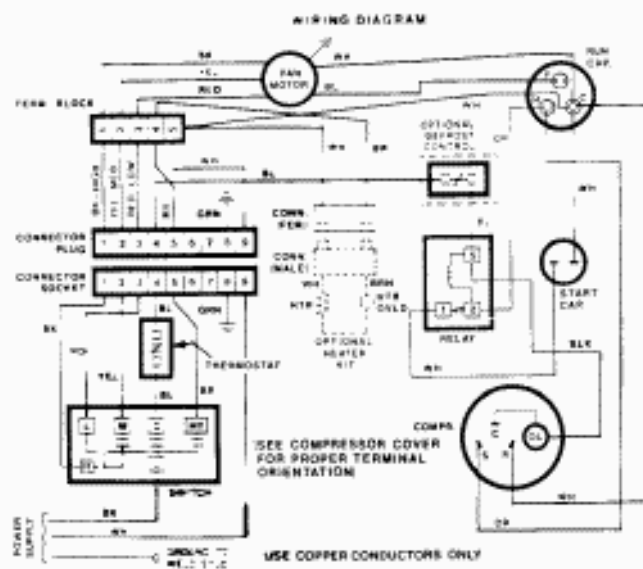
WIRING DIAGRAM

BK
WH
BL
RED
BL
FAN MOTOR
RUN CAP.
TERM. BLOCK
WH
BR
OPTIONAL DEFROST CONTROL
WH
BL
BK HIGH
YEL MED
RED LOW
GRN
CONN. (FEM)
CONN. (MALE)
CONNECTOR PLUG
1 2 3 4 5 6 7 8 9
CONNECTOR SOCKET
1 2 3 4 5 6 7 8 9
BL
GRN
WH
BRN
HTR
HTR GRND
OPTIONAL HEATER KIT
RELAY
START CAP.
BK
THERMOSTAT
YEL
BL
BR
BLK
WH
L
M
H
OFF
SWITCH
SEE COMPRESSOR COVER FOR PROPER TERMINAL ORIENTATION
COMPR.
C
S
R
OL
WH
BR
BK
WH
POWER SUPPLY
GROUND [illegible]
USE COPPER CONDUCTORS ONLY